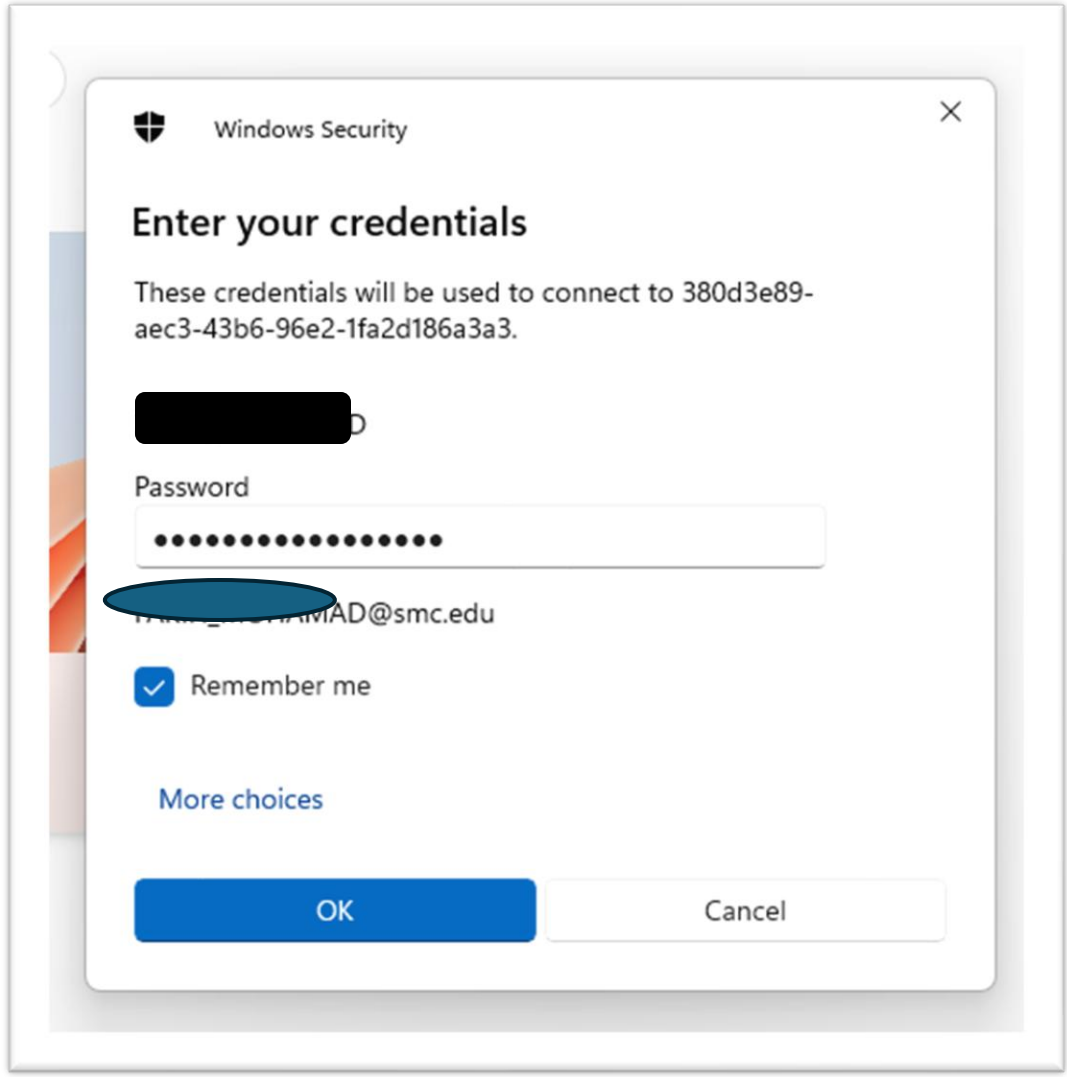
Windows Security

Enter your credentials

These credentials will be used to connect to 380d3e89-aec3-43b6-96e2-1fa2d186a3a3.

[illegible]D

Password

•••••••••••••••••

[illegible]AD@smc.edu

Remember me

More choices

OK

Cancel